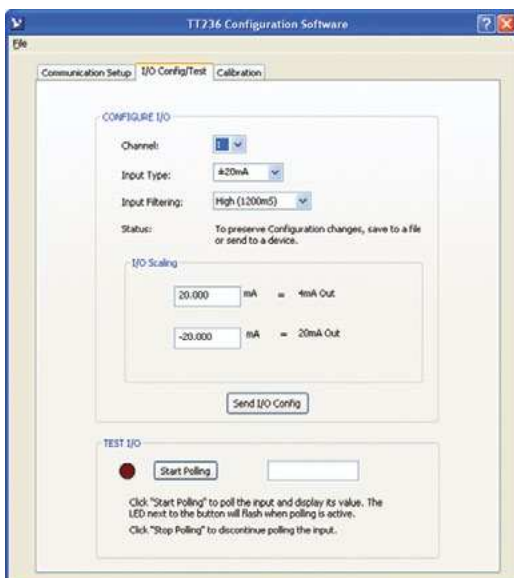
TT236 Configuration Software

File

Communication Setup | I/O Config/Test | Calibration

CONFIGURE I/O

Channel: 1

Input Type: ±20mA

Input Filtering: High (1200mS)

Status: To preserve Configuration changes, save to a file or send to a device.

I/O Scaling

20.000 mA = 4mA Out

-20.000 mA = 20mA Out

Send I/O Config

TEST I/O

Start Polling

Click "Start Polling" to poll the input and display its value. The LED next to the button will flash when polling is active.

Click "Stop Polling" to discontinue polling the input.